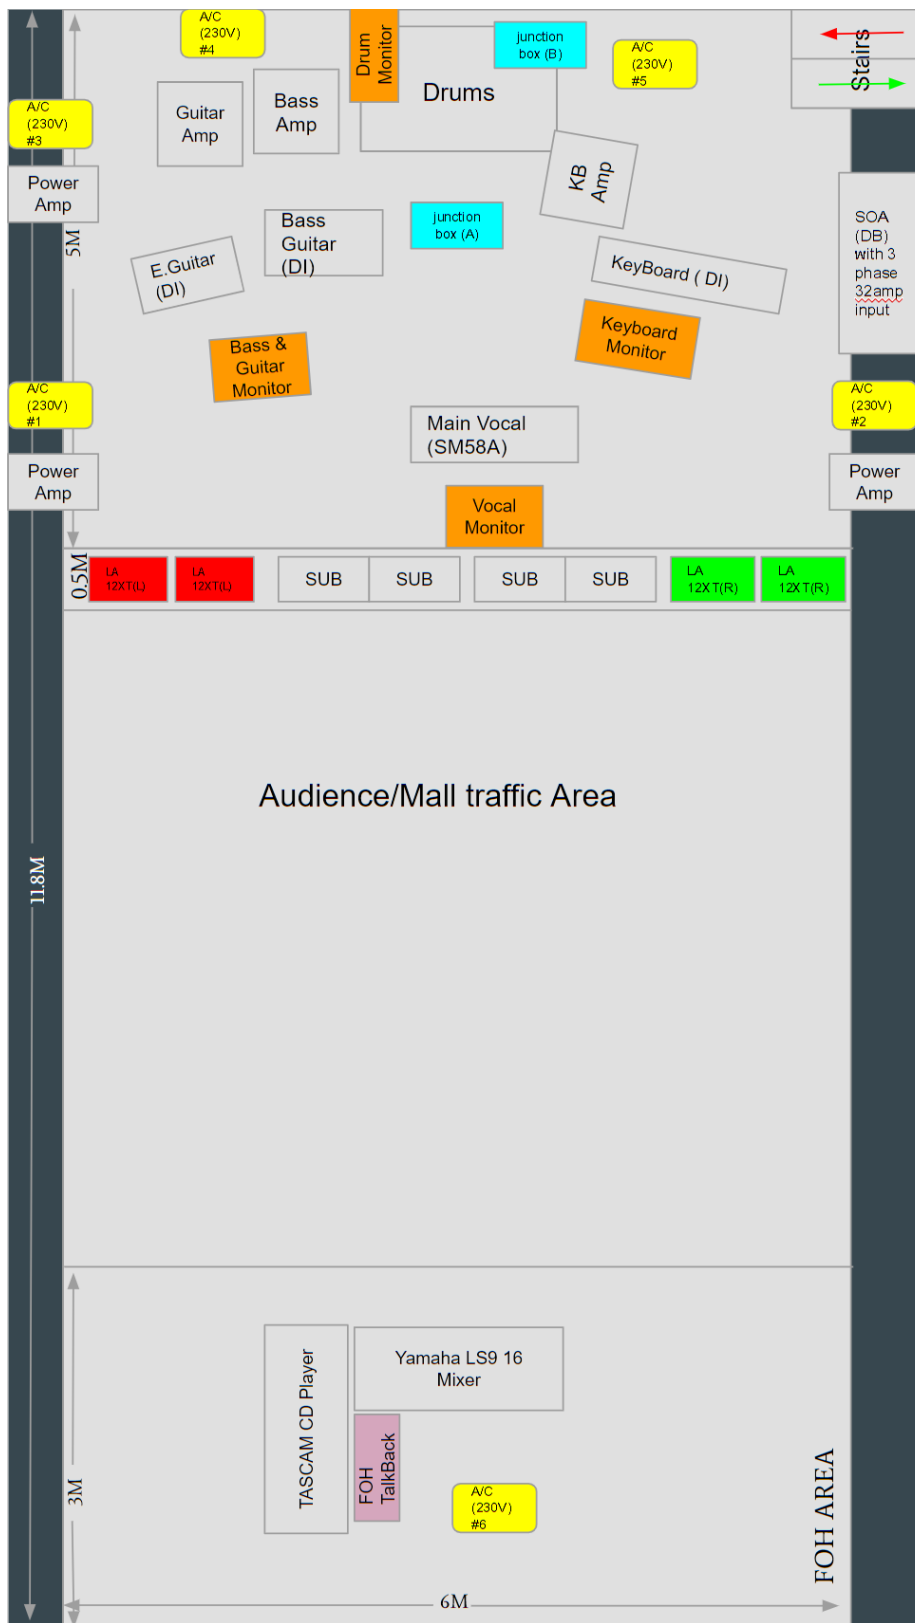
A/C (230V) #4

Drum Monitor

junction box (B)

A/C (230V) #5

Stairs

A/C (230V) #3

Guitar Amp

Bass Amp

Drums

KB Amp

Power Amp

5M

Bass Guitar (DI)

junction box (A)

SOA (DB) with 3 phase 32amp input

E.Guitar (DI)

KeyBoard ( DI)

Bass & Guitar Monitor

Keyboard Monitor

A/C (230V) #1

A/C (230V) #2

Main Vocal (SM58A)

Power Amp

Power Amp

Vocal Monitor

0.5M

LA 12XT(L)

LA 12XT(L)

SUB

SUB

SUB

SUB

LA 12XT(R)

LA 12XT(R)

Audience/Mall traffic Area

11.8M

TASCAM CD Player

Yamaha LS9 16 Mixer

FOH TalkBack

3M

A/C (230V) #6

FOH AREA

6M